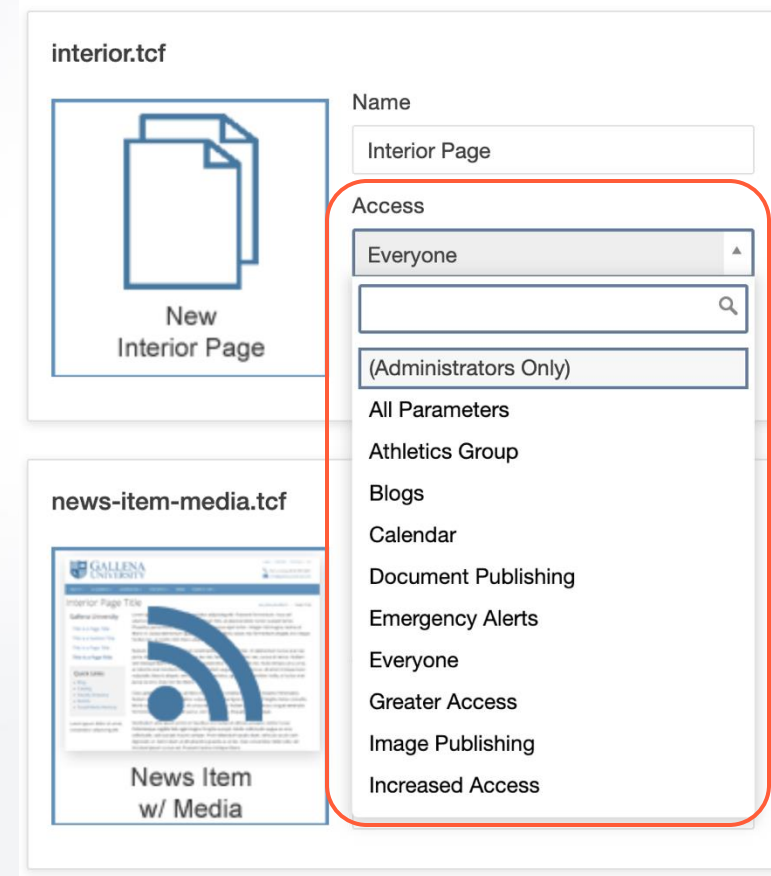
interior.tcf

New Interior Page

Name

Interior Page

Access

Everyone

(Administrators Only)
All Parameters
Athletics Group
Blogs
Calendar
Document Publishing
Emergency Alerts
Everyone
Greater Access
Image Publishing
Increased Access

news-item-media.tcf

GALLENA UNIVERSITY

Interior Page Title

News Item w/ Media